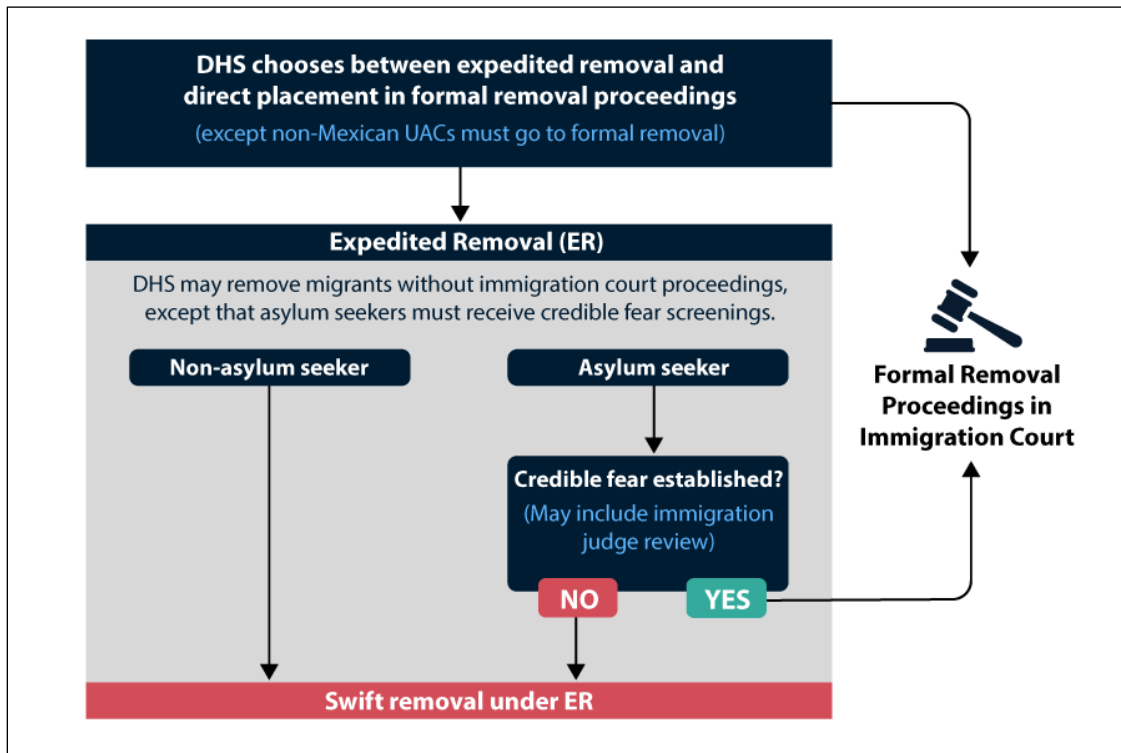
DHS chooses between expedited removal and direct placement in formal removal proceedings

(except non-Mexican UACs must go to formal removal)

Expedited Removal (ER)

DHS may remove migrants without immigration court proceedings, except that asylum seekers must receive credible fear screenings.

Non-asylum seeker

Asylum seeker

Credible fear established?

(May include immigration judge review)

NO

YES

Swift removal under ER

Formal Removal Proceedings in Immigration Court